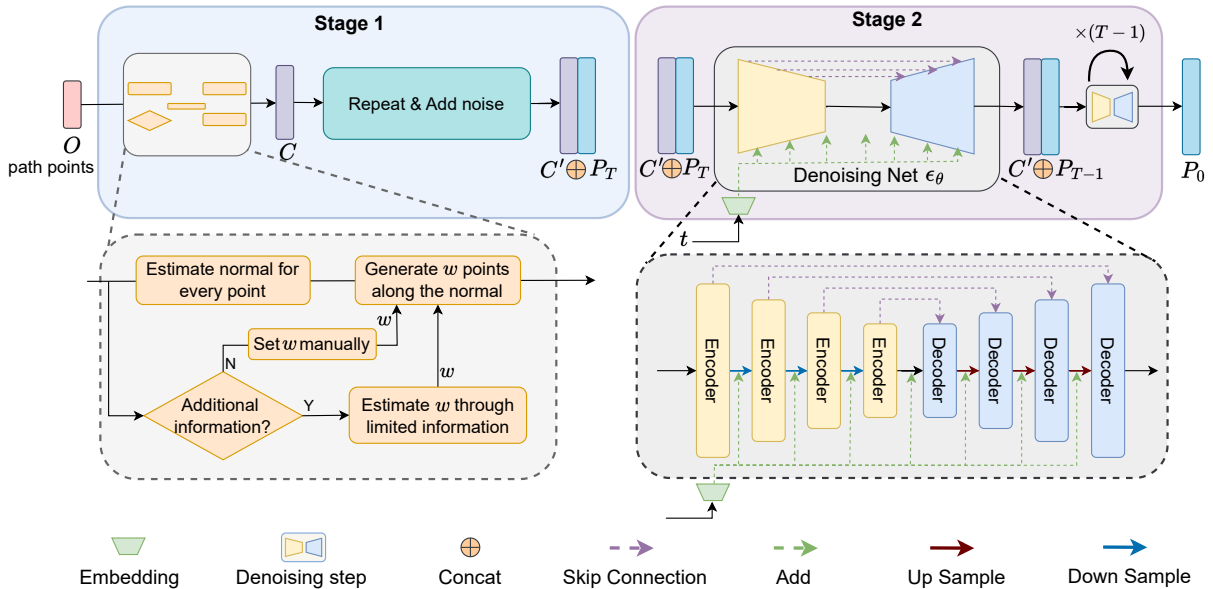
Stage 1

$O$
path points

$C$

Repeat & Add noise

$C' \oplus P_T$

Stage 2

$\times(T-1)$

$C' \oplus P_T$

Denoising Net $\epsilon_\theta$

$C' \oplus P_{T-1}$

$P_0$

$t$

Estimate normal for every point

Generate $w$ points along the normal

$w$

Set $w$ manually

N

Additional information?

Y

Estimate $w$ through limited information

$w$

Encoder

Encoder

Encoder

Encoder

Decoder

Decoder

Decoder

Decoder

Embedding

Denoising step

Concat

Skip Connection

Add

Up Sample

Down Sample